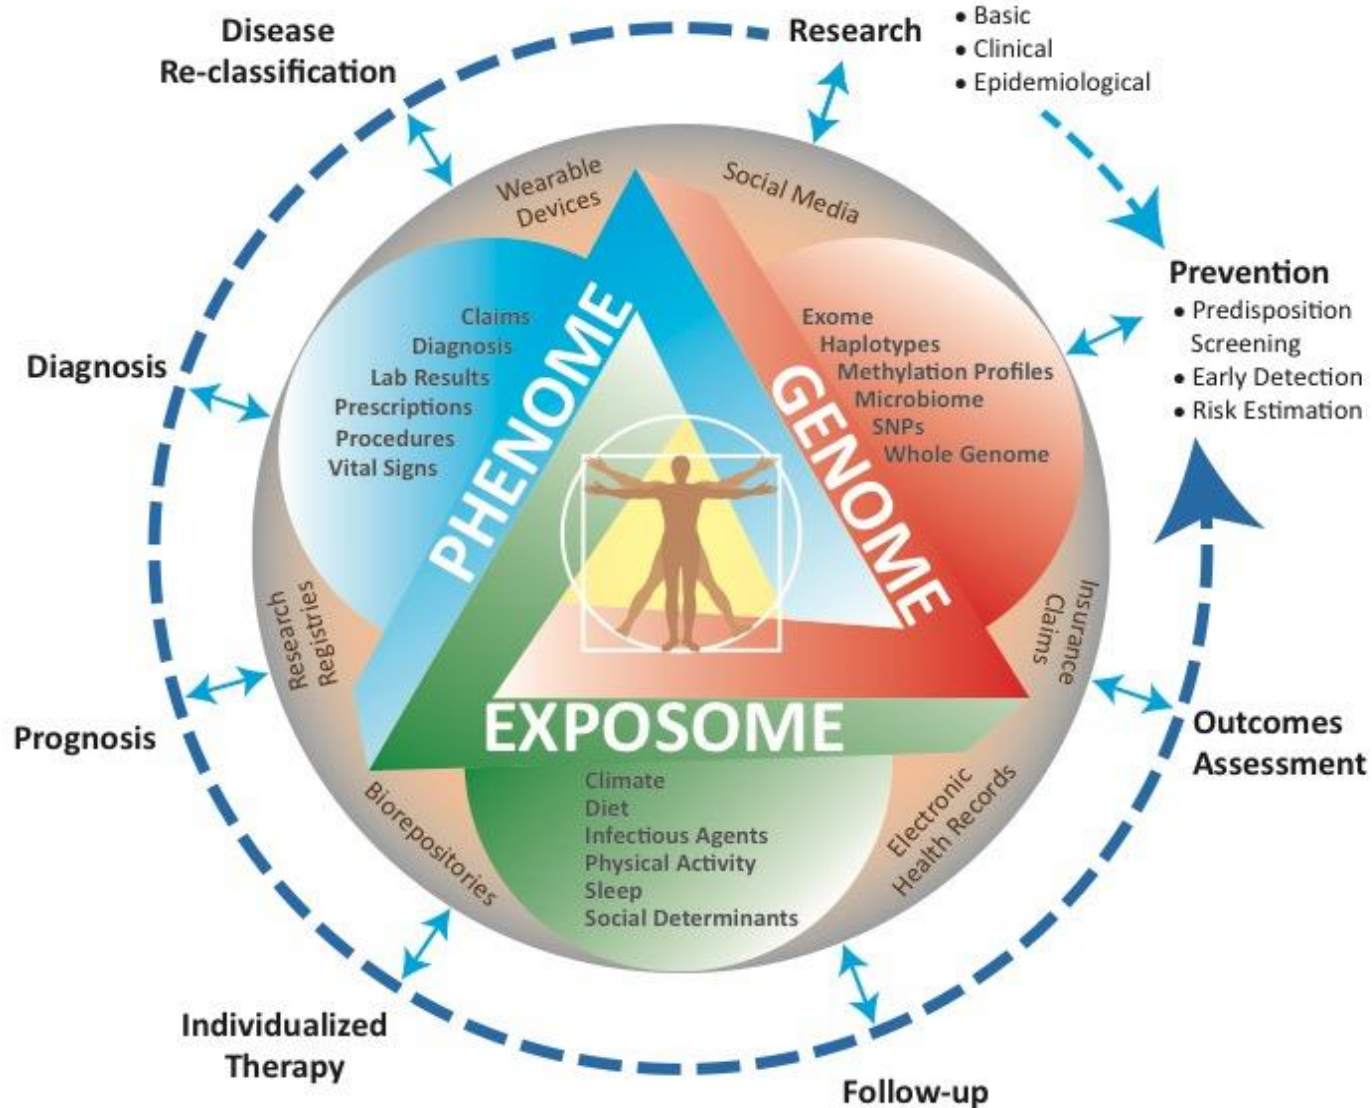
Disease Re-classification

Research
• Basic
• Clinical
• Epidemiological

Prevention
• Predisposition Screening
• Early Detection
• Risk Estimation

Diagnosis

Wearable Devices

Social Media

PHENOME
Claims
Diagnosis
Lab Results
Prescriptions
Procedures
Vital Signs

GENOME
Exome
Haplotypes
Methylation Profiles
Microbiome
SNPs
Whole Genome

Research Registries

Insurance Claims

EXPOSOME
Climate
Diet
Infectious Agents
Physical Activity
Sleep
Social Determinants

Biorepositories

Electronic Health Records

Prognosis

Outcomes Assessment

Individualized Therapy

Follow-up